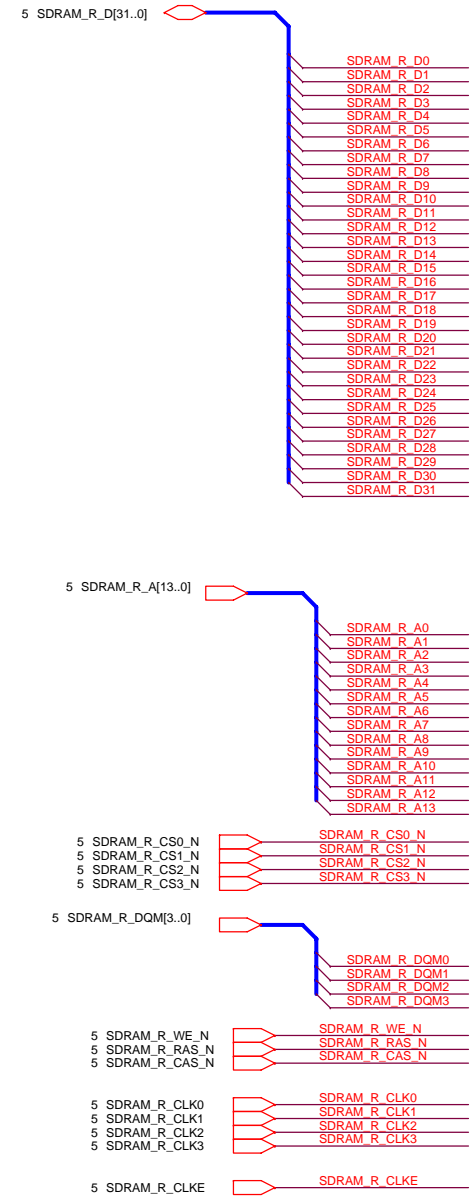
5 SDRAM_R_D[31..0]

SDRAM_R_D0
SDRAM_R_D1
SDRAM_R_D2
SDRAM_R_D3
SDRAM_R_D4
SDRAM_R_D5
SDRAM_R_D6
SDRAM_R_D7
SDRAM_R_D8
SDRAM_R_D9
SDRAM_R_D10
SDRAM_R_D11
SDRAM_R_D12
SDRAM_R_D13
SDRAM_R_D14
SDRAM_R_D15
SDRAM_R_D16
SDRAM_R_D17
SDRAM_R_D18
SDRAM_R_D19
SDRAM_R_D20
SDRAM_R_D21
SDRAM_R_D22
SDRAM_R_D23
SDRAM_R_D24
SDRAM_R_D25
SDRAM_R_D26
SDRAM_R_D27
SDRAM_R_D28
SDRAM_R_D29
SDRAM_R_D30
SDRAM_R_D31

5 SDRAM_R_A[13..0]

SDRAM_R_A0
SDRAM_R_A1
SDRAM_R_A2
SDRAM_R_A3
SDRAM_R_A4
SDRAM_R_A5
SDRAM_R_A6
SDRAM_R_A7
SDRAM_R_A8
SDRAM_R_A9
SDRAM_R_A10
SDRAM_R_A11
SDRAM_R_A12
SDRAM_R_A13

5 SDRAM_R_CS0_N
5 SDRAM_R_CS1_N
5 SDRAM_R_CS2_N
5 SDRAM_R_CS3_N

SDRAM_R_CS0_N
SDRAM_R_CS1_N
SDRAM_R_CS2_N
SDRAM_R_CS3_N

5 SDRAM_R_DQM[3..0]

SDRAM_R_DQM0
SDRAM_R_DQM1
SDRAM_R_DQM2
SDRAM_R_DQM3

5 SDRAM_R_WE_N
5 SDRAM_R_RAS_N
5 SDRAM_R_CAS_N

SDRAM_R_WE_N
SDRAM_R_RAS_N
SDRAM_R_CAS_N

5 SDRAM_R_CLK0
5 SDRAM_R_CLK1
5 SDRAM_R_CLK2
5 SDRAM_R_CLK3

SDRAM_R_CLK0
SDRAM_R_CLK1
SDRAM_R_CLK2
SDRAM_R_CLK3

5 SDRAM_R_CLKE

SDRAM_R_CLKE